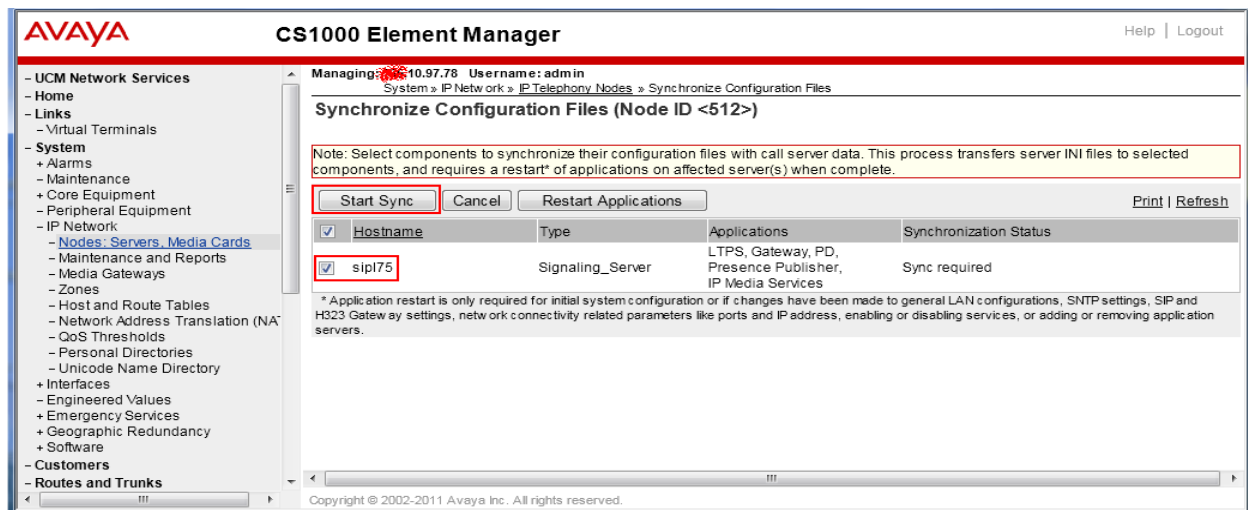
AVAYA

CS1000 Element Manager

Help | Logout

- UCM Network Services
- Home
- Links
- Virtual Terminals
- System
+ Alarms
- Maintenance
+ Core Equipment
- Peripheral Equipment
- IP Network
- Nodes: Servers, Media Cards
- Maintenance and Reports
- Media Gateways
- Zones
- Host and Route Tables
- Network Address Translation (NAT
- QoS Thresholds
- Personal Directories
- Unicode Name Directory
+ Interfaces
- Engineered Values
+ Emergency Services
+ Geographic Redundancy
+ Software
- Customers
- Routes and Trunks

Managing: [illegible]10.97.78 Username: admin
System » IP Network » IP Telephony Nodes » Synchronize Configuration Files

Synchronize Configuration Files (Node ID <512>)

Note: Select components to synchronize their configuration files with call server data. This process transfers server INI files to selected components, and requires a restart* of applications on affected server(s) when complete.

Start Sync | Cancel | Restart Applications

Print | Refresh

| | Hostname | Type | Applications | Synchronization Status |
|---|---|---|---|---|
| ☑ | sipl75 | Signaling_Server | LTPS, Gateway, PD, Presence Publisher, IP Media Services | Sync required |

* Application restart is only required for initial system configuration or if changes have been made to general LAN configurations, SNTP settings, SIP and H323 Gateway settings, network connectivity related parameters like ports and IP address, enabling or disabling services, or adding or removing application servers.

Copyright © 2002-2011 Avaya Inc. All rights reserved.